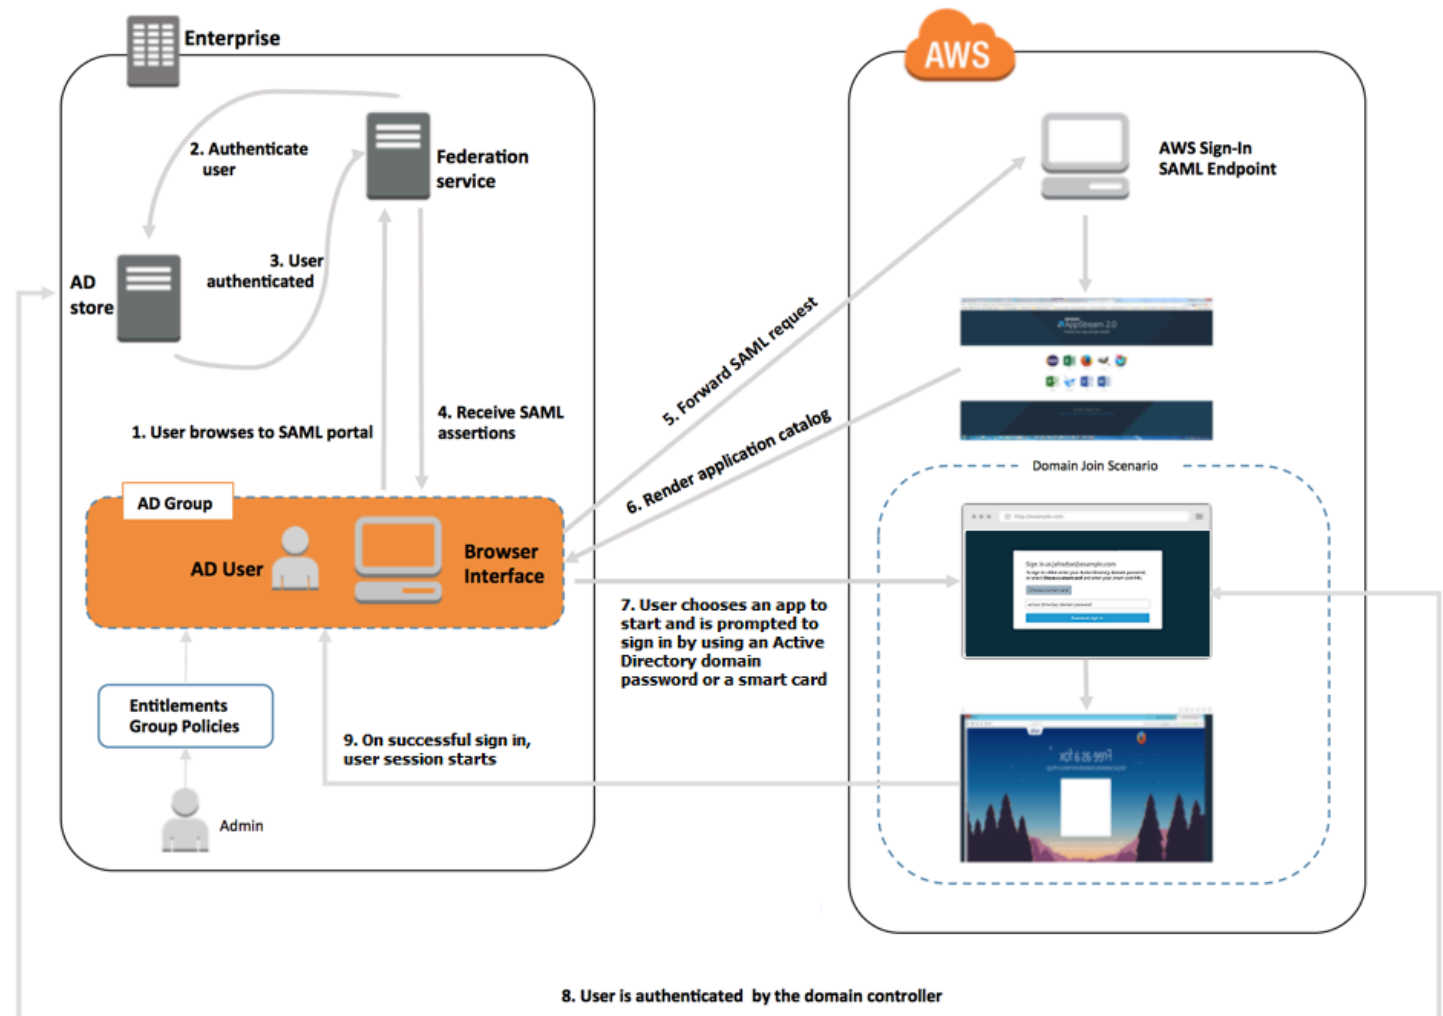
Enterprise

AWS

2. Authenticate user

Federation service

AWS Sign-In SAML Endpoint

AD store

3. User authenticated

AppStream 2.0

5. Forward SAML request

4. Receive SAML assertions

1. User browses to SAML portal

6. Render application catalog

Domain Join Scenario

AD Group

AD User

Browser Interface

7. User chooses an app to start and is prompted to sign in by using an Active Directory domain password or a smart card

Entitlements Group Policies

9. On successful sign in, user session starts

Admin

8. User is authenticated by the domain controller